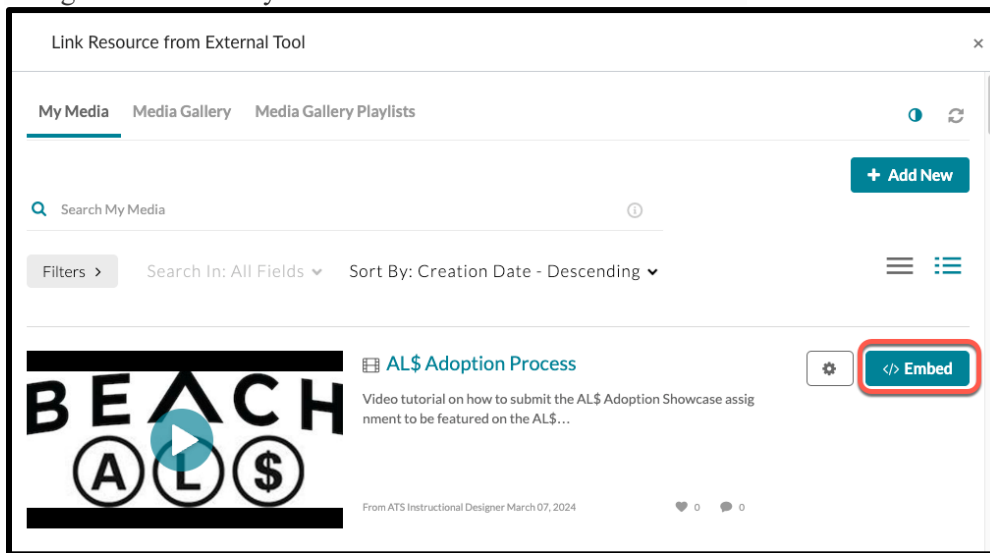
Link Resource from External Tool

×

My Media Media Gallery Media Gallery Playlists

+ Add New

Search My Media

Filters >

Search In: All Fields

Sort By: Creation Date - Descending

BEACH

A L $

AL$ Adoption Process

Video tutorial on how to submit the AL$ Adoption Showcase assignment to be featured on the AL$…

</> Embed

From ATS Instructional Designer March 07, 2024

0

0